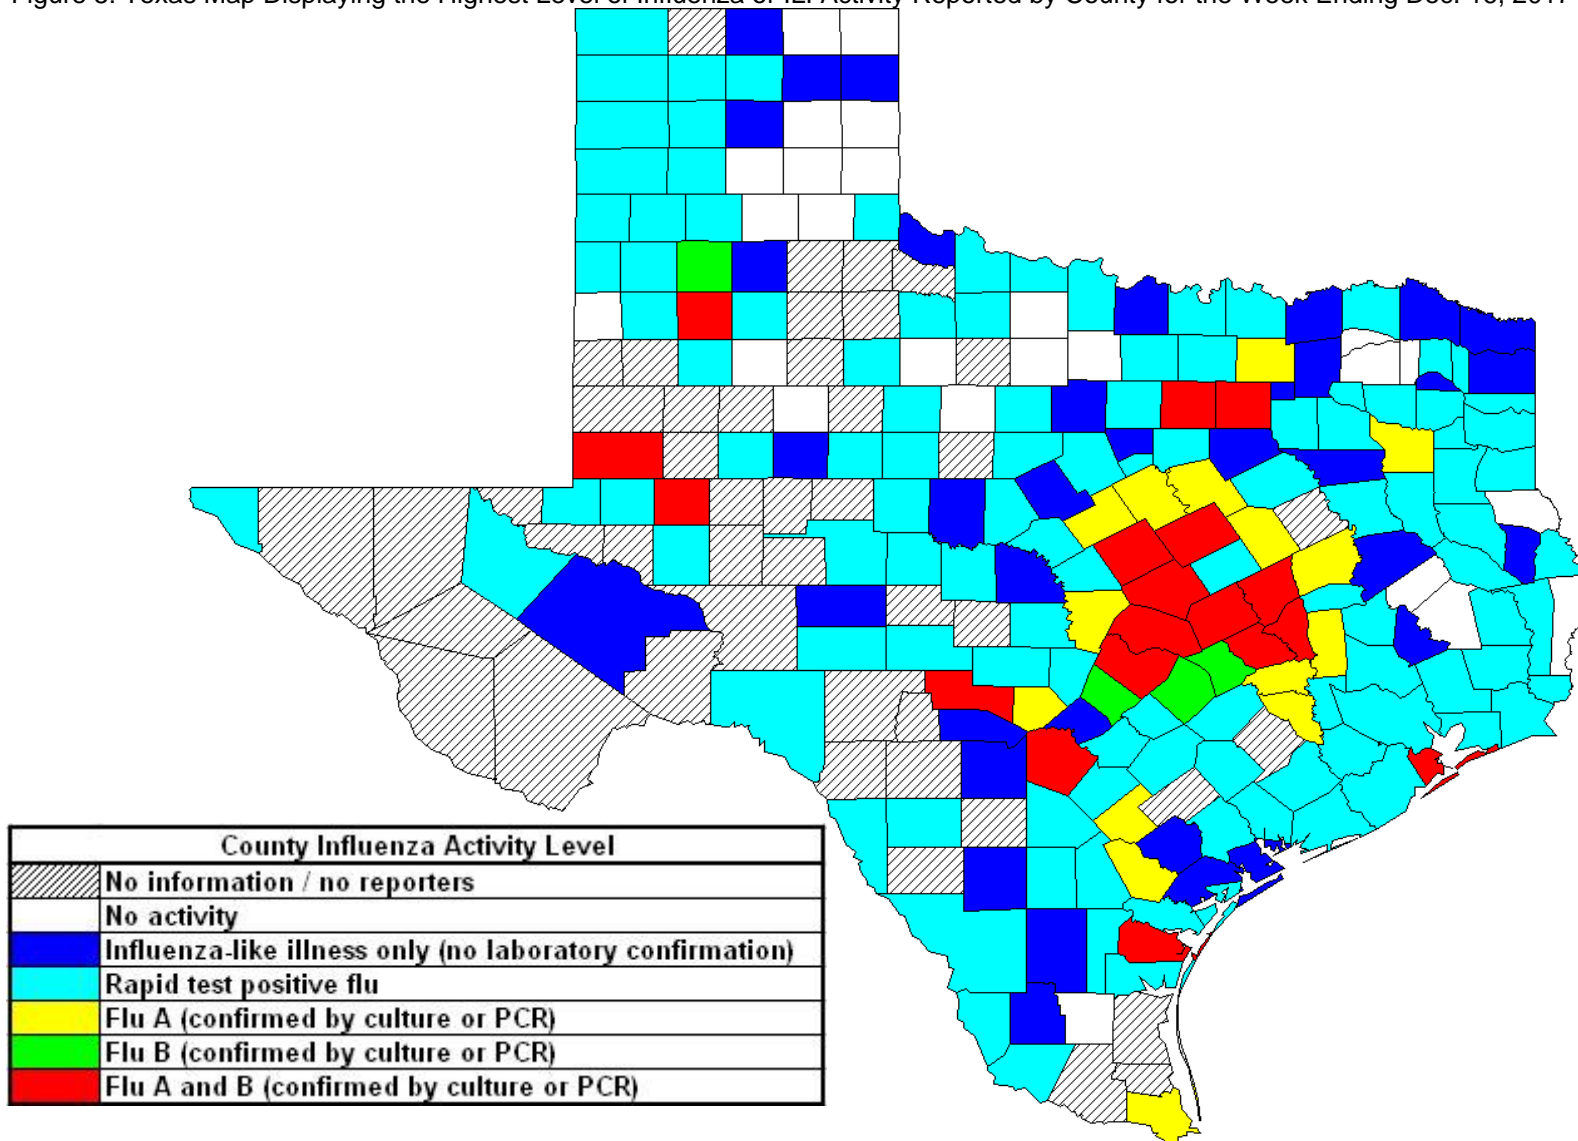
Figure 3: Texas Map Displaying the Highest Level of Influenza or ILI Activity Reported by County for the Week Ending Dec. 16, 2017

| County Influenza Activity Level |
|---|
| No information / no reporters |
| No activity |
| Influenza-like illness only (no laboratory confirmation) |
| Rapid test positive flu |
| Flu A (confirmed by culture or PCR) |
| Flu B (confirmed by culture or PCR) |
| Flu A and B (confirmed by culture or PCR) |